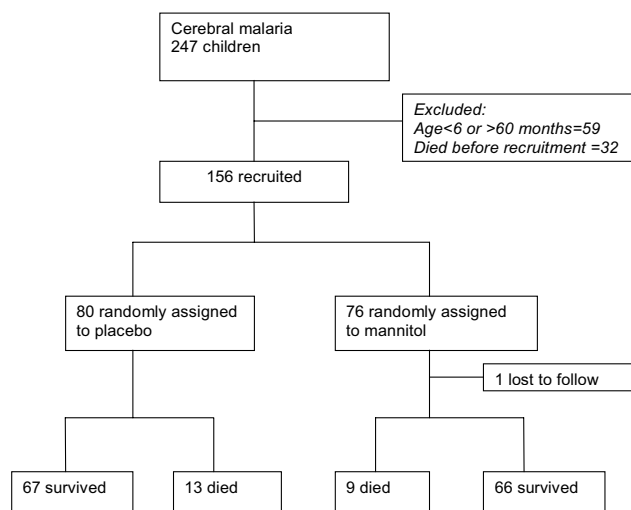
Cerebral malaria
247 children

Excluded:
Age<6 or >60 months=59
Died before recruitment =32

156 recruited

80 randomly assigned to placebo

76 randomly assigned to mannitol

1 lost to follow

67 survived

13 died

9 died

66 survived